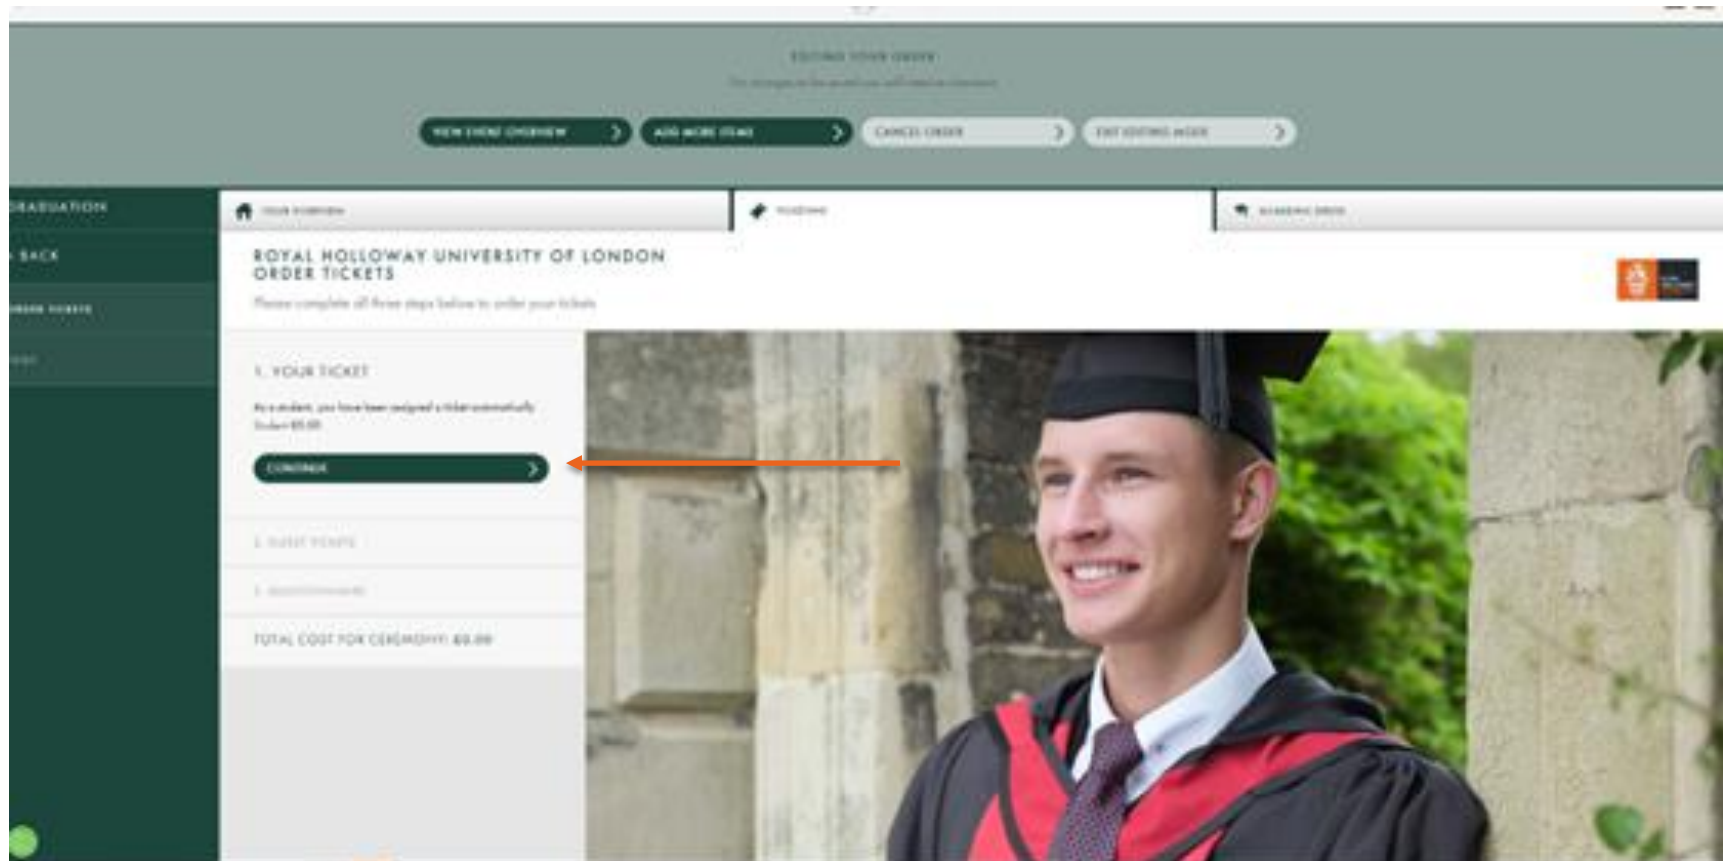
EDITING YOUR ORDER

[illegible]

VIEW EVENT OVERVIEW

ADD MORE ITEMS

CANCEL ORDER

EXIT EDITING MODE

GRADUATION

BACK

ORDER TICKETS

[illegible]

YOUR OVERVIEW

TICKETING

ACADEMIC DRESS

ROYAL HOLLOWAY UNIVERSITY OF LONDON
ORDER TICKETS

Please complete all three steps below to order your tickets

1. YOUR TICKET

As a student, you have been assigned a ticket automatically
Student £0.00

CONTINUE

2. GUEST TICKETS

3. QUESTIONNAIRE

TOTAL COST FOR CEREMONY: £0.00